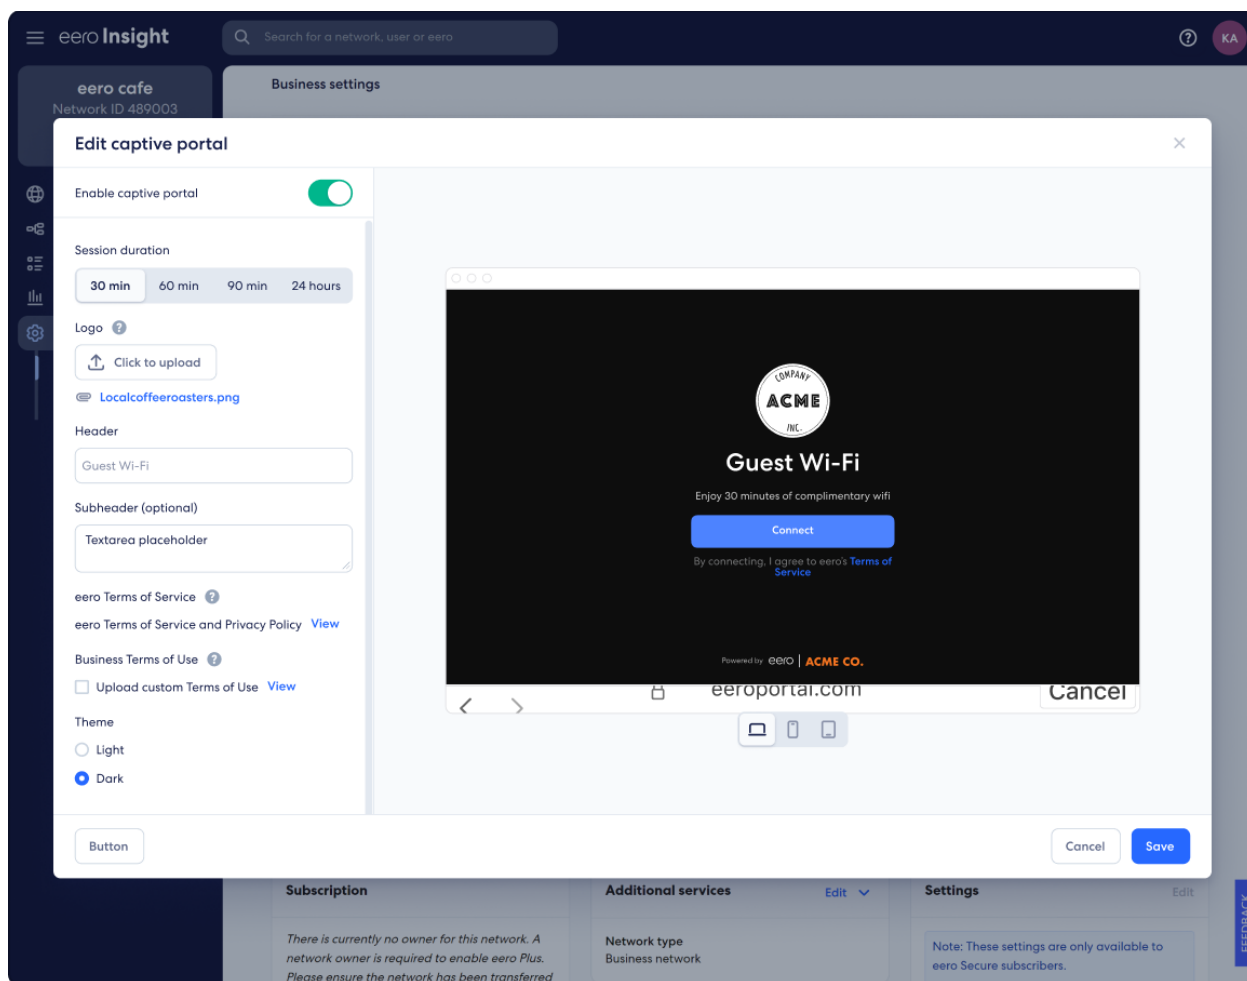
eero Insight

Search for a network, user or eero

KA

eero cafe
Network ID 489003

Business settings

Edit captive portal

Enable captive portal

Session duration

| 30 min | 60 min | 90 min | 24 hours |
|---|---|---|---|

Logo

Click to upload

Localcoffeeroasters.png

Header

Guest Wi-Fi

Subheader (optional)

Textarea placeholder

eero Terms of Service

eero Terms of Service and Privacy Policy View

Business Terms of Use

Upload custom Terms of Use View

Theme

Light

Dark

COMPANY
ACME
INC.

Guest Wi-Fi

Enjoy 30 minutes of complimentary wifi

Connect

By connecting, I agree to eero's Terms of Service

Powered by eero | ACME CO.

eeroportal.com

Cancel

Button

Cancel

Save

Subscription

There is currently no owner for this network. A network owner is required to enable eero Plus. Please ensure the network has been transferred

Additional services

Edit

Network type
Business network

Settings

Edit

Note: These settings are only available to eero Secure subscribers.

FEEDBACK